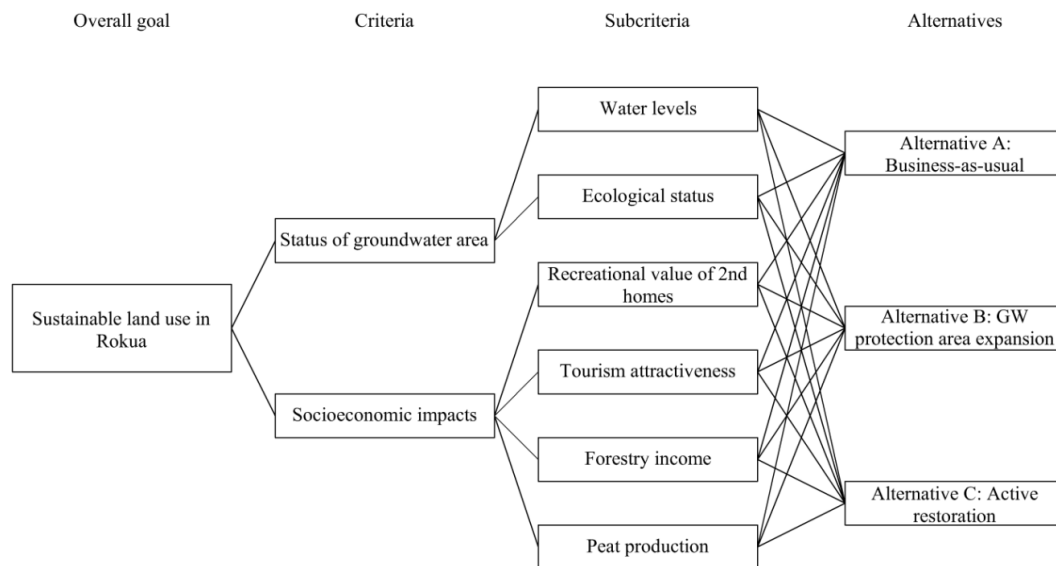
Overall goal

Criteria

Subcriteria

Alternatives

Sustainable land use in Rokua

Status of groundwater area

Socioeconomic impacts

Water levels

Ecological status

Recreational value of 2nd homes

Tourism attractiveness

Forestry income

Peat production

Alternative A: Business-as-usual

Alternative B: GW protection area expansion

Alternative C: Active restoration